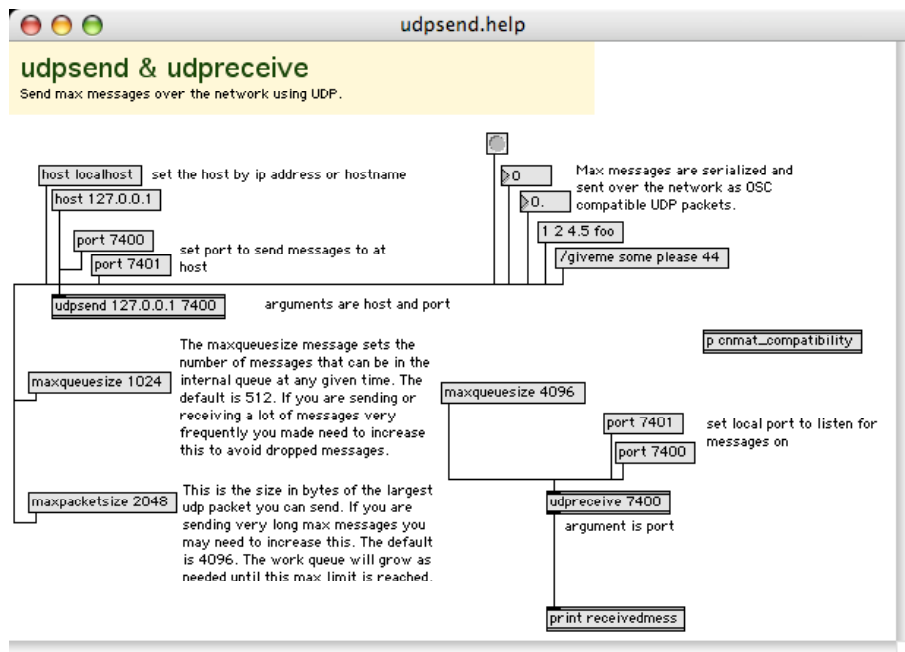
udpsend.help

udpsend & udpreceive
Send max messages over the network using UDP.

host localhost set the host by ip address or hostname
host 127.0.0.1

port 7400 set port to send messages to at host
port 7401

0
0.
1 2 4.5 foo
/giveme some please 44

Max messages are serialized and sent over the network as OSC compatible UDP packets.

udpsend 127.0.0.1 7400 arguments are host and port

p cnmat_compatibility

maxqueuesize 1024

The maxqueuesize message sets the number of messages that can be in the internal queue at any given time. The default is 512. If you are sending or receiving a lot of messages very frequently you made need to increase this to avoid dropped messages.

maxqueuesize 4096

port 7401
port 7400
set local port to listen for messages on

maxpacketsize 2048

This is the size in bytes of the largest udp packet you can send. If you are sending very long max messages you may need to increase this. The default is 4096. The work queue will grow as needed until this max limit is reached.

udpreceive 7400
argument is port

print receivedmess